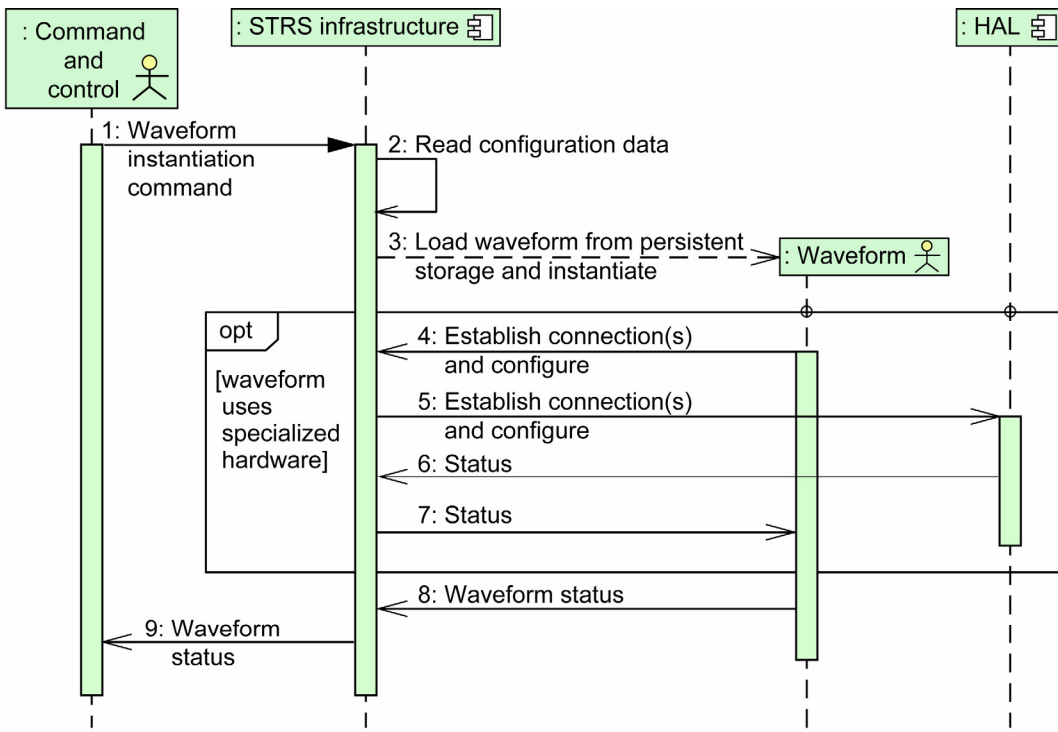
: Command and control

: STRS infrastructure

: HAL

1: Waveform instantiation command

2: Read configuration data

3: Load waveform from persistent storage and instantiate

: Waveform

opt

[waveform uses specialized hardware]

4: Establish connection(s) and configure

5: Establish connection(s) and configure

6: Status

7: Status

8: Waveform status

9: Waveform status